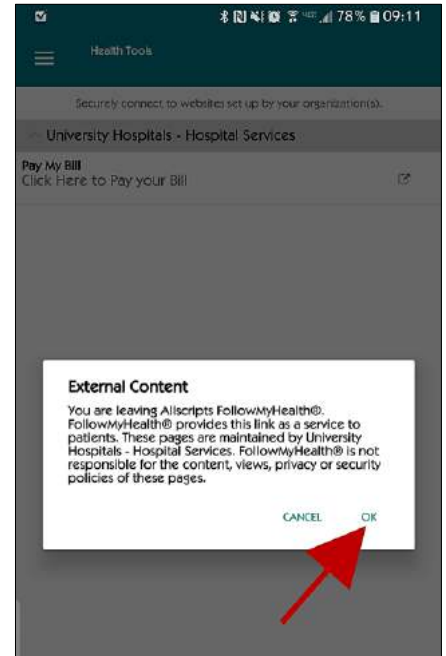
78% 09:11

Health Tools

Securely connect to websites set up by your organization(s).

University Hospitals - Hospital Services

Pay My Bill
Click Here to Pay your Bill

External Content

You are leaving Allscripts FollowMyHealth®. FollowMyHealth® provides this link as a service to patients. These pages are maintained by University Hospitals - Hospital Services. FollowMyHealth® is not responsible for the content, views, privacy or security policies of these pages.

CANCEL OK